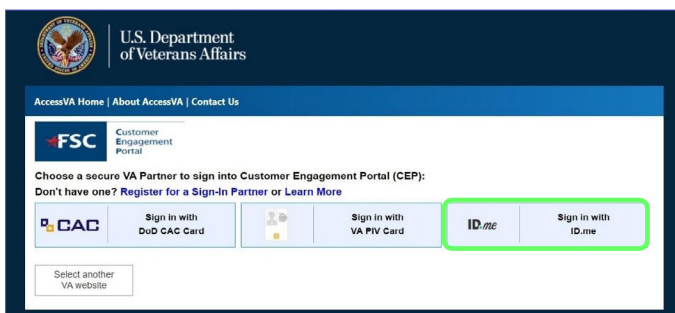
U.S. Department of Veterans Affairs

AccessVA Home | About AccessVA | Contact Us

FSC Customer Engagement Portal

Choose a secure VA Partner to sign into Customer Engagement Portal (CEP):
Don't have one? Register for a Sign-In Partner or Learn More

CAC Sign in with DoD CAC Card

Sign in with VA PIV Card

ID.me Sign in with ID.me

Select another VA website